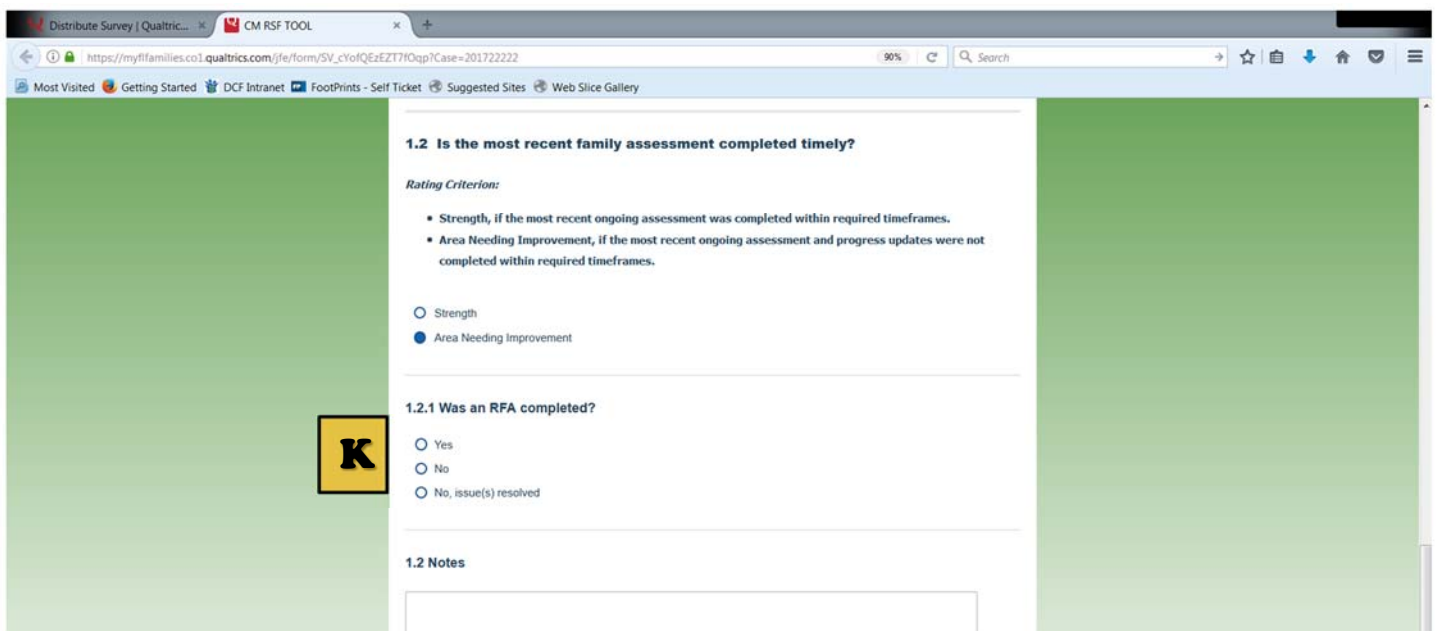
Distribute Survey | Qualtric... ×
CM RSF TOOL ×
+

https://myflfamilies.co1.qualtrics.com/jfe/form/SV_cYofQEzEZT7fOqp?Case=201722222
90%
Search

Most Visited
Getting Started
DCF Intranet
FootPrints - Self Ticket
Suggested Sites
Web Slice Gallery

1.2 Is the most recent family assessment completed timely?

Rating Criterion:

- Strength, if the most recent ongoing assessment was completed within required timeframes.
- Area Needing Improvement, if the most recent ongoing assessment and progress updates were not completed within required timeframes.

Strength

Area Needing Improvement

1.2.1 Was an RFA completed?

K

Yes

No

No, issue(s) resolved

1.2 Notes